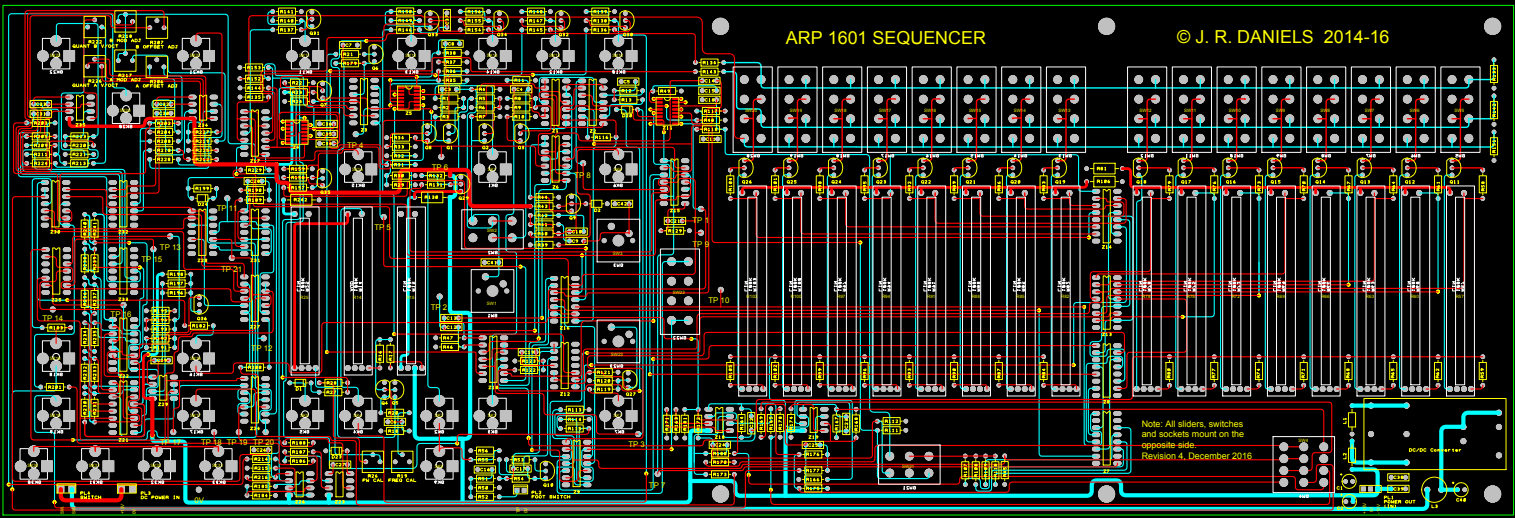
ARP 1601 SEQUENCER

© J. R. DANIELS 2014-16

Note: All sliders, switches and sockets mount on the opposite side.
Revision 4, December 2016

TP 1
TP 2
TP 3
TP 4
TP 5
TP 6
TP 7
TP 8
TP 9
TP 10
TP 11
TP 12
TP 13
TP 14
TP 15
TP 16
TP 17
TP 18
TP 19
TP 20
TP 21

QUANT & V/OCT
OFFSET ADJ
FREQ CAL
PW CAL
DC POWER IN
POWER OUT
FOOT SWITCH
DC/DC Converter